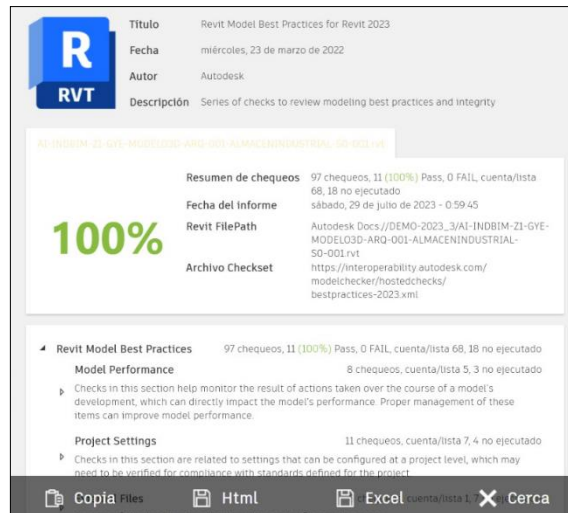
R
RVT

Título Revit Model Best Practices for Revit 2023
Fecha miércoles, 23 de marzo de 2022
Autor Autodesk
Descripción Series of checks to review modeling best practices and integrity

AI-INDBIM-Z1-GYE-MODELO3D-ARQ-001-ALMACENINDUSTRIAL-S0-001.rvt

100%

Resumen de chequeos 97 chequeos, 11 (100%) Pass, 0 FAIL, cuenta/lista 68, 18 no ejecutado
Fecha del informe sábado, 29 de julio de 2023 - 0:59:45
Revit FilePath Autodesk Docs://DEMO-2023_3/AI-INDBIM-Z1-GYE-MODELO3D-ARQ-001-ALMACENINDUSTRIAL-S0-001.rvt
Archivo Checkset https://interoperability.autodesk.com/modelchecker/hostedchecks/bestpractices-2023.xml

Revit Model Best Practices 97 chequeos, 11 (100%) Pass, 0 FAIL, cuenta/lista 68, 18 no ejecutado
Model Performance 8 chequeos, cuenta/lista 5, 3 no ejecutado
Checks in this section help monitor the result of actions taken over the course of a model's development, which can directly impact the model's performance. Proper management of these items can improve model performance.
Project Settings 11 chequeos, cuenta/lista 7, 4 no ejecutado
Checks in this section are related to settings that can be configured at a project level, which may need to be verified for compliance with standards defined for the project.
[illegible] Files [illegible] cuenta/lista 1, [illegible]

Copia Html Excel Cerca